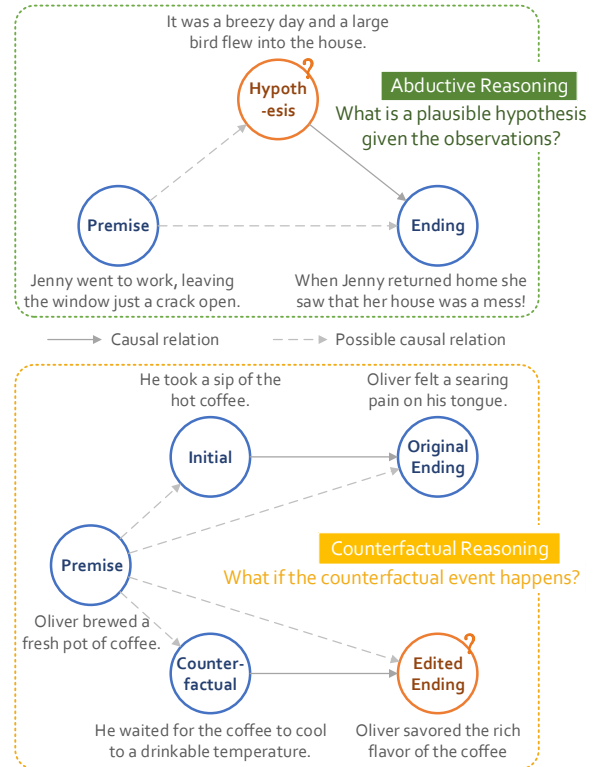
It was a breezy day and a large bird flew into the house.

Hypoth-esis ?

Abductive Reasoning

What is a plausible hypothesis given the observations?

Premise

Ending

Jenny went to work, leaving the window just a crack open.

When Jenny returned home she saw that her house was a mess!

Causal relation

Possible causal relation

He took a sip of the hot coffee.

Oliver felt a searing pain on his tongue.

Initial

Original Ending

Premise

Counterfactual Reasoning

What if the counterfactual event happens?

Oliver brewed a fresh pot of coffee.

Counter-factual

Edited Ending ?

He waited for the coffee to cool to a drinkable temperature.

Oliver savored the rich flavor of the coffee